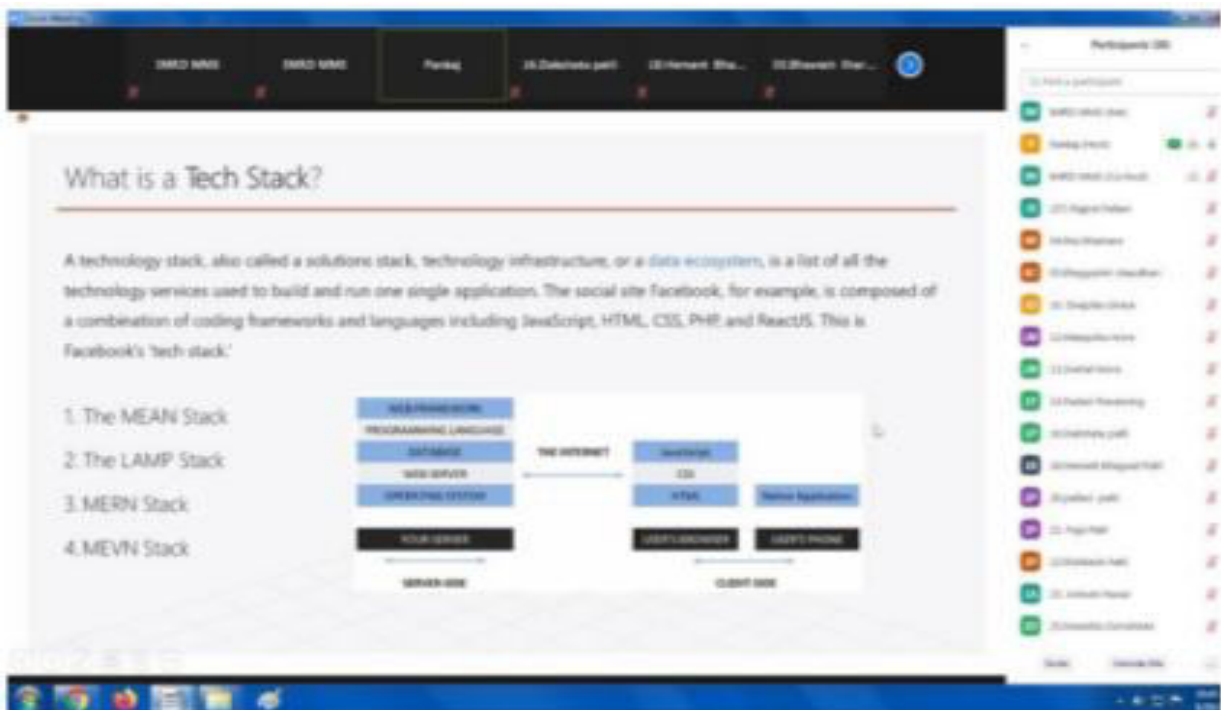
Zoom Meeting

SMRD MMS

SMRD MMS

Pankaj

16.Dakshata patil

18.Hemant Bha...

33.Bhavesh Bhar...

Participants (30)

What is a Tech Stack?

A technology stack, also called a solutions stack, technology infrastructure, or a data ecosystem, is a list of all the technology services used to build and run one single application. The social site Facebook, for example, is composed of a combination of coding frameworks and languages including JavaScript, HTML, CSS, PHP, and ReactJS. This is Facebook's 'tech stack.'

1. The MEAN Stack
2. The LAMP Stack
3. MERN Stack
4. MEVN Stack

WEB FRAMEWORK
PROGRAMMING LANGUAGE
DATABASE
WEB SERVER
OPERATING SYSTEM
YOUR SERVER
SERVER-SIDE

THE INTERNET

JavaScript
CSS
HTML
Native Application
USER'S BROWSER
USER'S PHONE
CLIENT-SIDE

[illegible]